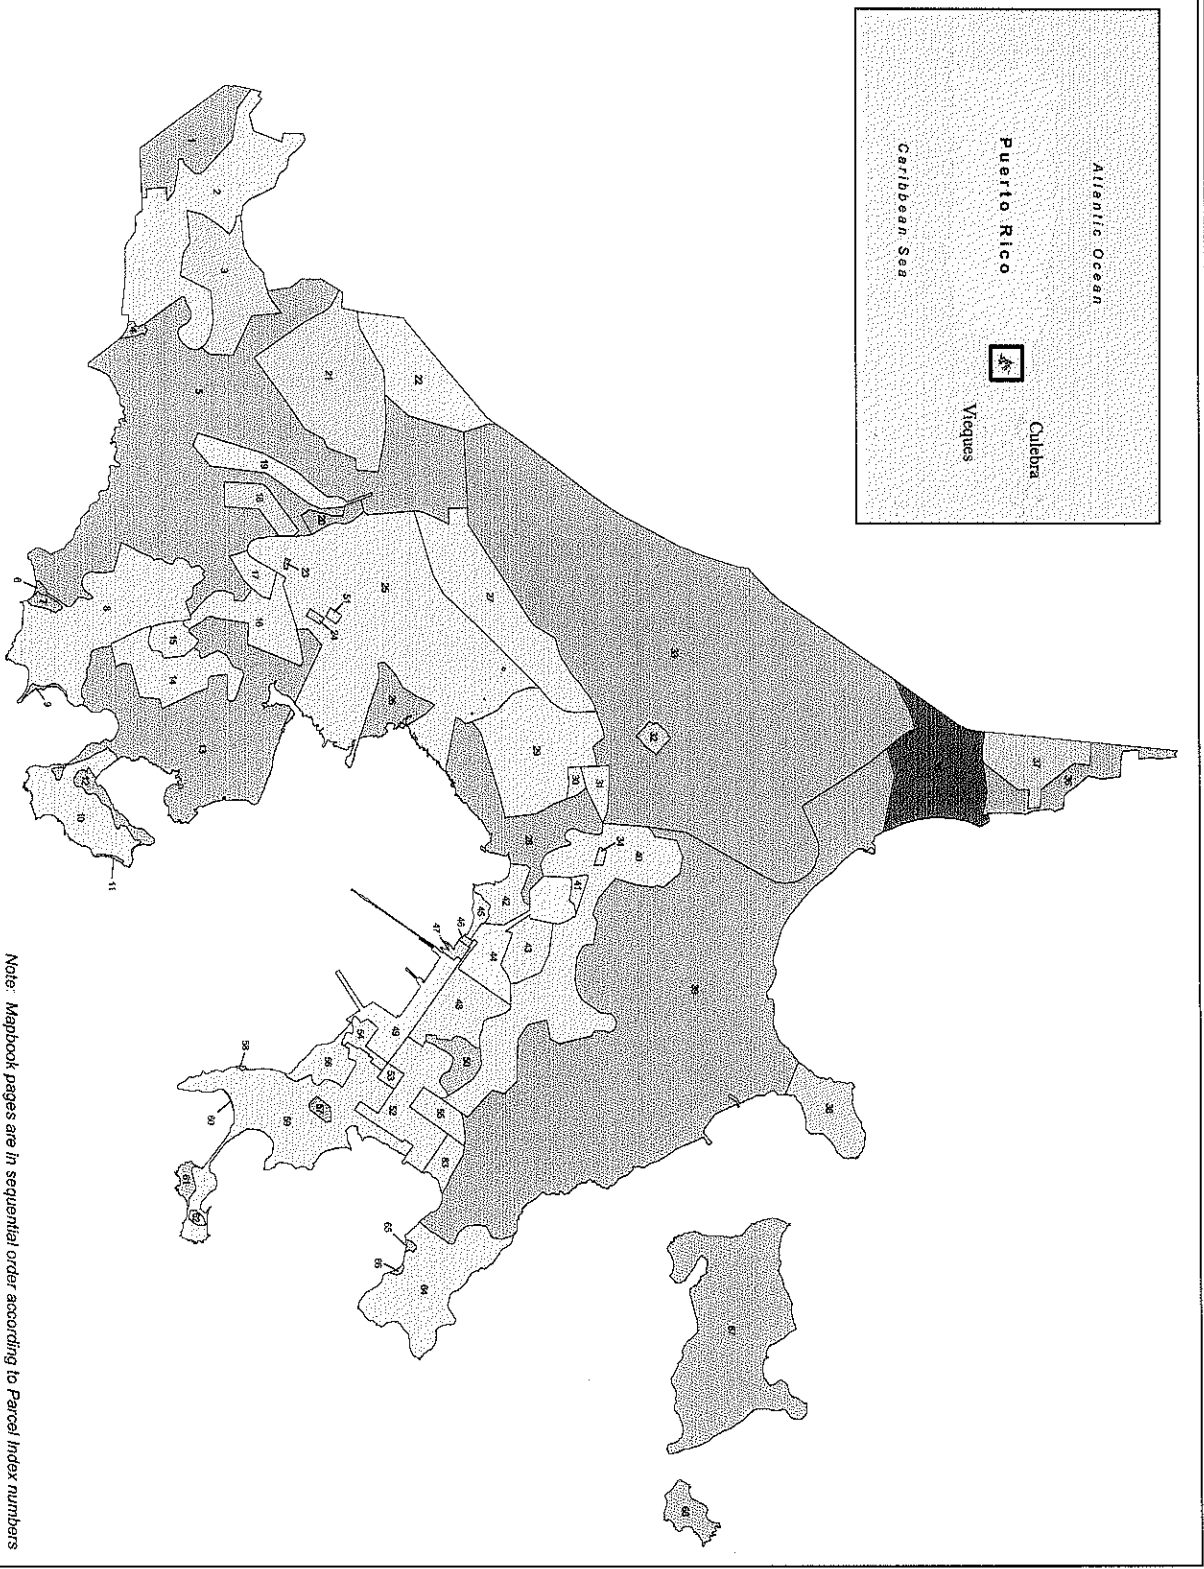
Atlantic Ocean

Puerto Rico

Caribbean Sea

Culebra

Vieques

1
2
3
4
5
6
7
8
9
10
11
12
13
14
15
16
17
18
19
20
21
22
23
24
25
26
27
28
29
30
31
32
33
34
35
36
37
38
39
40
41
42
43
44
45
46
47
48
49
50
51
52
53
54
55
56
57
58
59
60
61
62
63
64
65
66
67
68

Note: Mapbook pages are in sequential order according to Parcel Index numbers